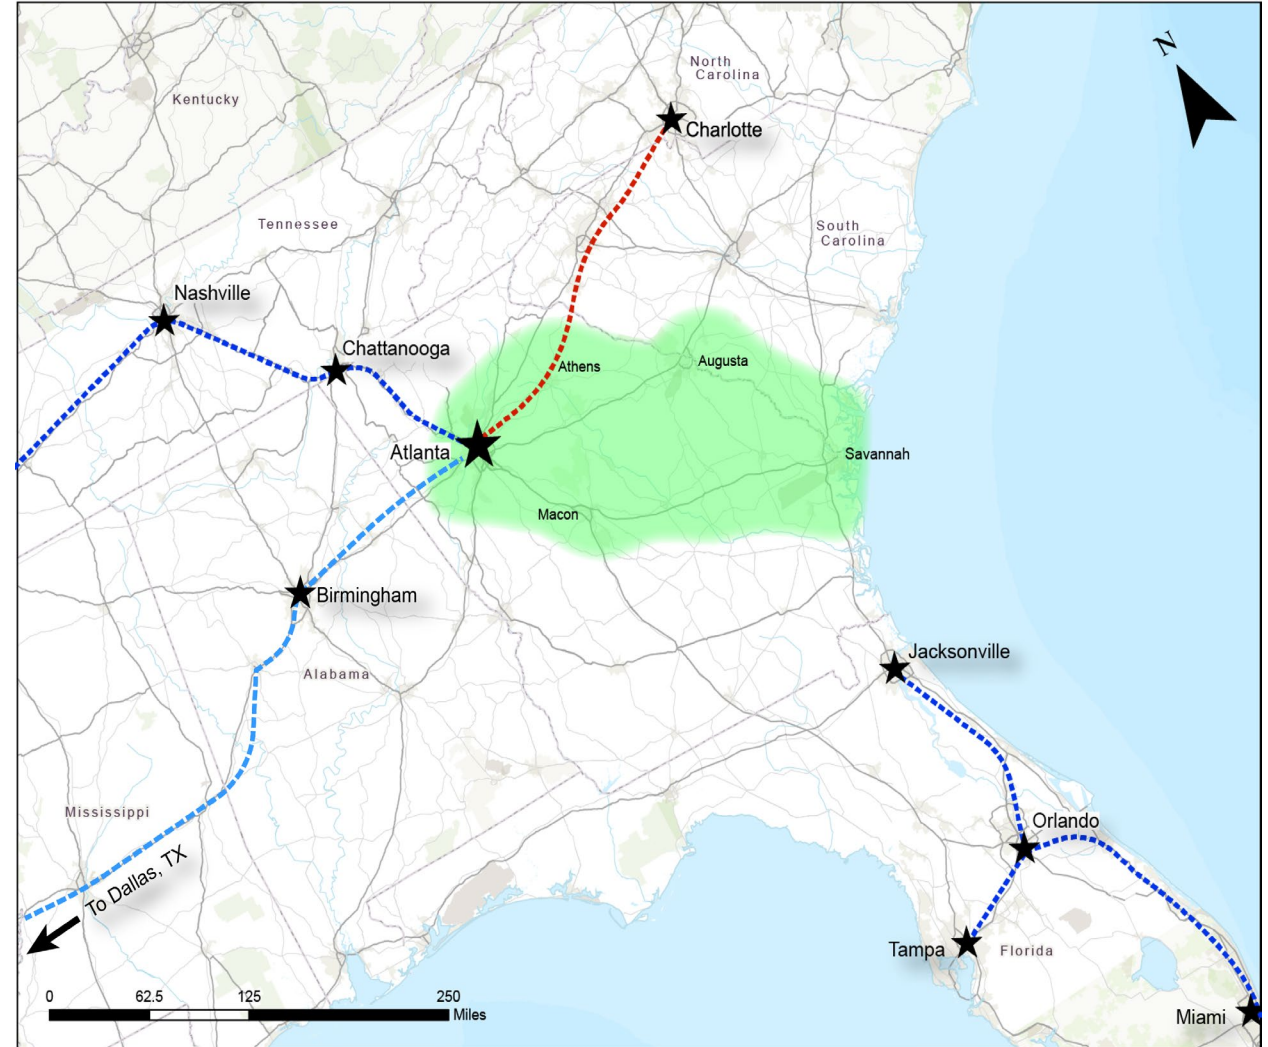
N

North Carolina

Kentucky

Charlotte

Tennessee

South Carolina

Nashville

Chattanooga

Athens

Augusta

Atlanta

Savannah

Macon

Birmingham

Alabama

Jacksonville

Mississippi

Orlando

To Dallas, TX

Tampa

Florida

0 62.5 125 250 Miles

Miami